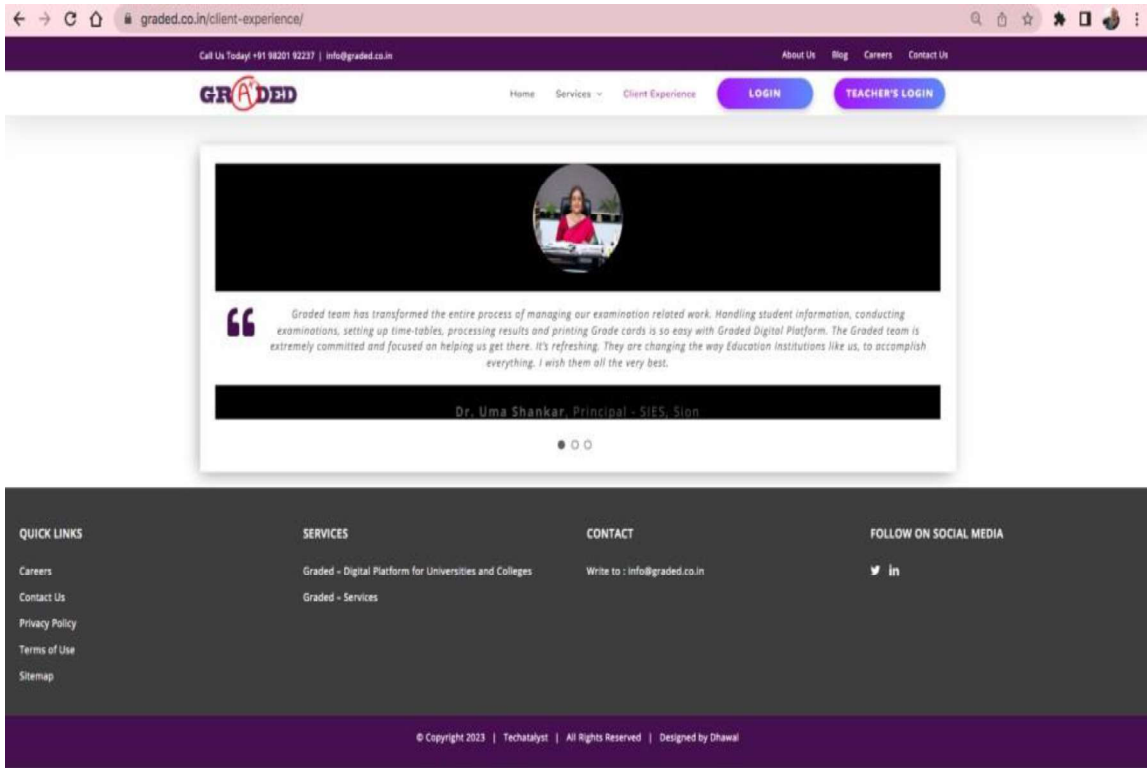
graded.co.in/client-experience/

Call Us Today! +91 98201 92237 | info@graded.co.in

About Us Blog Careers Contact Us

GRADED

Home Services Client Experience LOGIN TEACHER'S LOGIN

Graded team has transformed the entire process of managing our examination related work. Handling student information, conducting examinations, setting up time-tables, processing results and printing Grade cards is so easy with Graded Digital Platform. The Graded team is extremely committed and focused on helping us get there. It's refreshing. They are changing the way Education Institutions like us, to accomplish everything. I wish them all the very best.

Dr. Uma Shankar, Principal - SIES, Sion

QUICK LINKS

Careers

Contact Us

Privacy Policy

Terms of Use

Sitemap

SERVICES

Graded – Digital Platform for Universities and Colleges

Graded – Services

CONTACT

Write to : info@graded.co.in

FOLLOW ON SOCIAL MEDIA

© Copyright 2023 | Techatalyst | All Rights Reserved | Designed by Dhawal